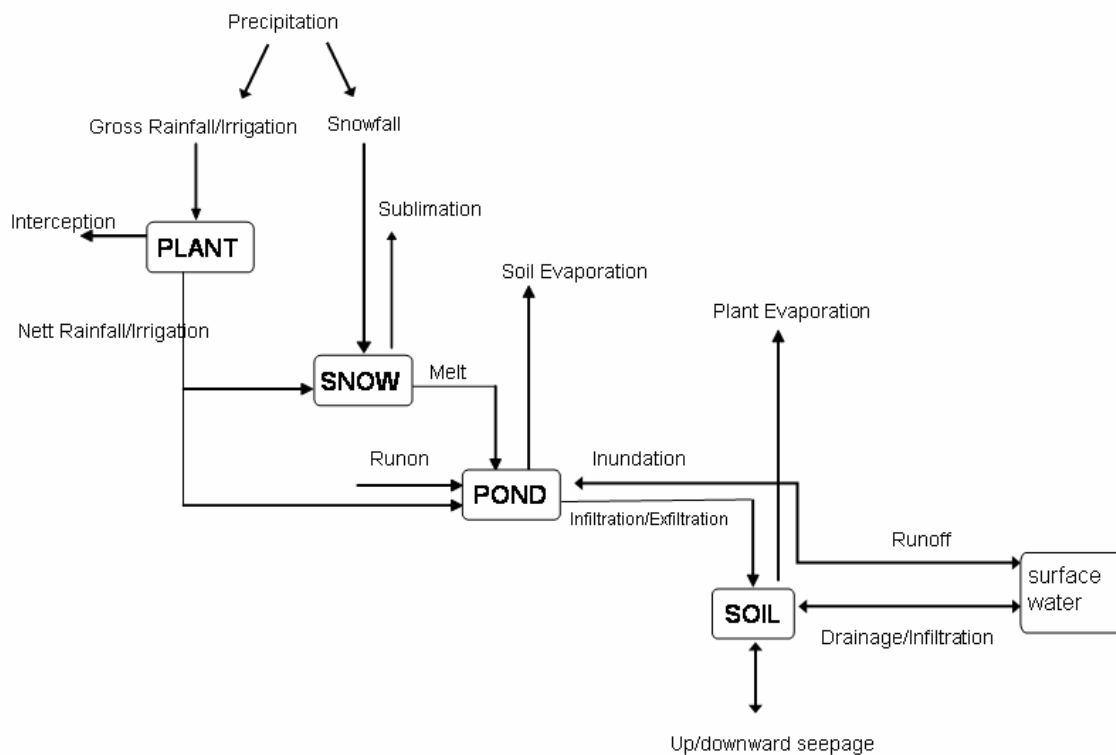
Precipitation

Gross Rainfall/Irrigation

Snowfall

Interception

PLANT

Sublimation

Soil Evaporation

Plant Evaporation

Nett Rainfall/Irrigation

SNOW

Melt

Runon

POND

Inundation

Infiltration/Exfiltration

Runoff

SOIL

surface water

Drainage/Infiltration

Up/downward seepage